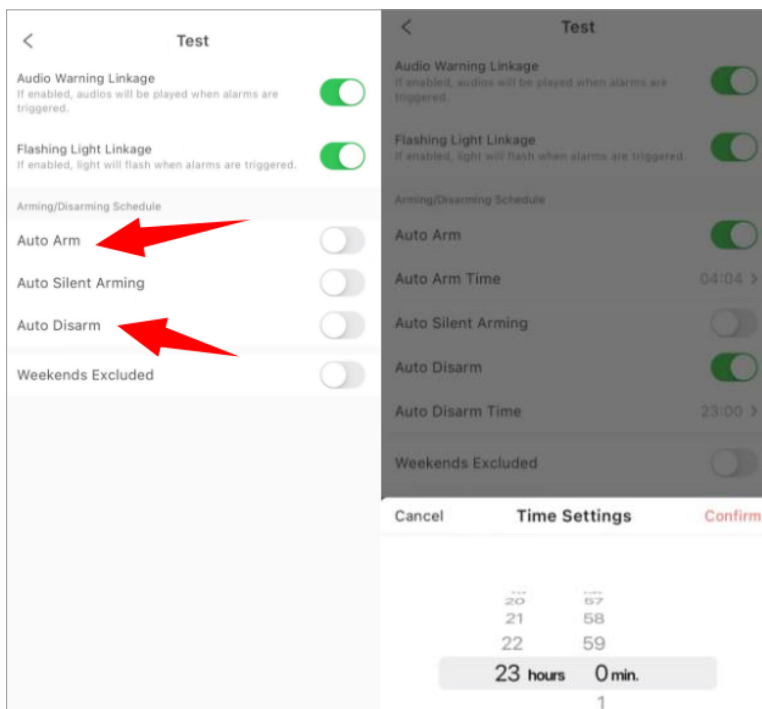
Test

Audio Warning Linkage
If enabled, audios will be played when alarms are triggered.

Flashing Light Linkage
If enabled, light will flash when alarms are triggered.

Arming/Disarming Schedule

Auto Arm

Auto Silent Arming

Auto Disarm

Weekends Excluded

Test

Audio Warning Linkage
If enabled, audios will be played when alarms are triggered.

Flashing Light Linkage
If enabled, light will flash when alarms are triggered.

Arming/Disarming Schedule

Auto Arm

Auto Arm Time 04:04 >

Auto Silent Arming

Auto Disarm

Auto Disarm Time 23:00 >

Weekends Excluded

Cancel Time Settings Confirm

20 57
21 58
22 59
23 hours 0 min.
1